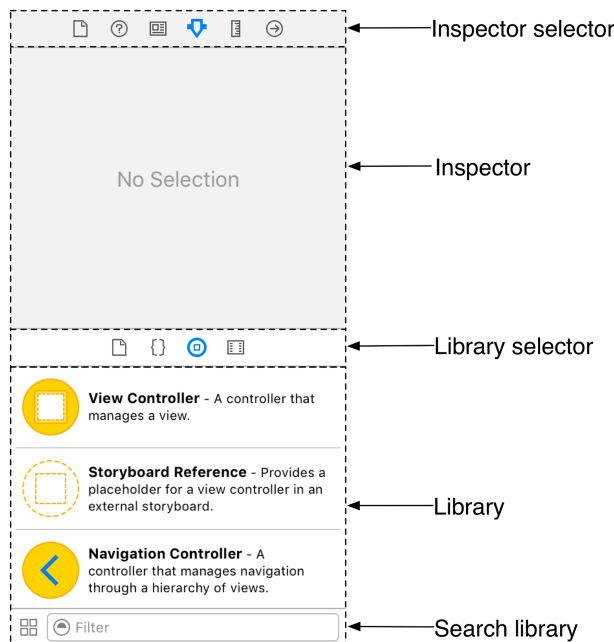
Inspector selector

No Selection

Inspector

Library selector

**View Controller** - A controller that manages a view.

**Storyboard Reference** - Provides a placeholder for a view controller in an external storyboard.

Library

**Navigation Controller** - A controller that manages navigation through a hierarchy of views.

Filter

Search library